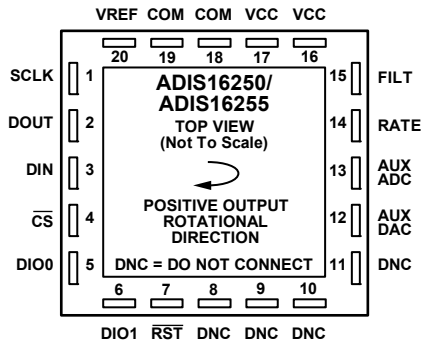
VREF COM COM VCC VCC

20 19 18 17 16

SCLK 1

DOUT 2

DIN 3

$\overline{CS}$ 4

DIO0 5

ADIS16250/
ADIS16255

TOP VIEW
(Not To Scale)

POSITIVE OUTPUT
ROTATIONAL
DIRECTION

DNC = DO NOT CONNECT

15 FILT

14 RATE

13 AUX ADC

12 AUX DAC

11 DNC

6 7 8 9 10

DIO1 $\overline{RST}$ DNC DNC DNC